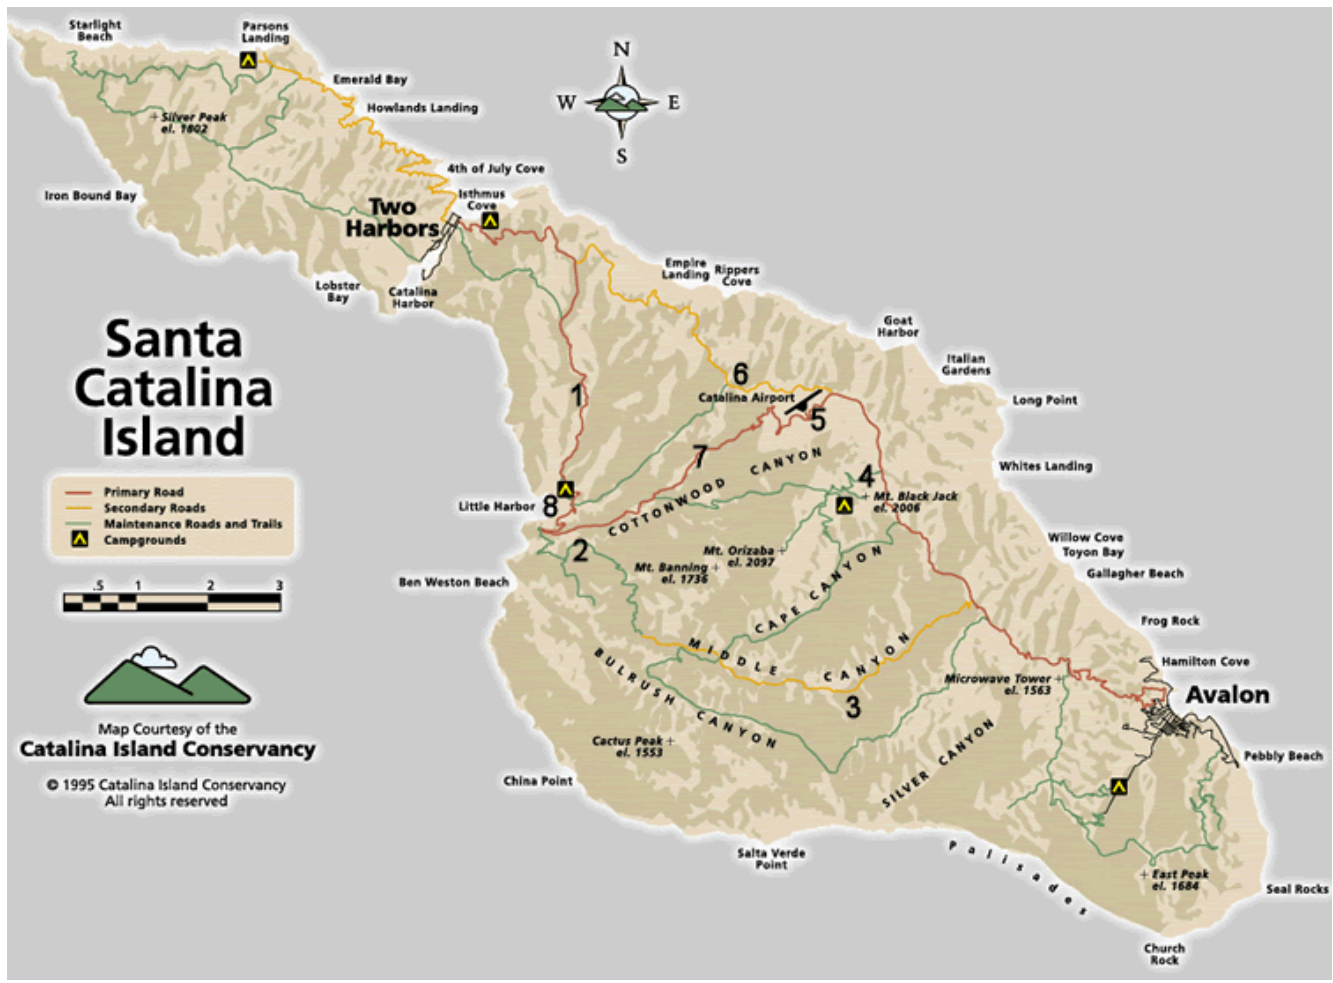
Santa Catalina Island

Primary Road
Secondary Roads
Maintenance Roads and Trails
Campgrounds

.5 1 2 3

Map Courtesy of the
Catalina Island Conservancy
© 1995 Catalina Island Conservancy
All rights reserved

N
W E
S

Starlight Beach
Parsons Landing
Emerald Bay
Howlands Landing
Silver Peak el. 1802
Iron Bound Bay
4th of July Cove
Isthmus Cove
Two Harbors
Lobster Bay
Catalina Harbor
Empire Landing
Rippers Cove
Goat Harbor
Italian Gardens
Long Point
Whites Landing
6
Catalina Airport
5
1
7
4
Mt. Black Jack el. 2006
COTTONWOOD CANYON
Little Harbor
8
2
Mt. Orizaba el. 2097
Mt. Banning el. 1736
Willow Cove
Toyon Bay
Gallagher Beach
Ben Weston Beach
CAPE CANYON
Frog Rock
MIDDLE CANYON
Hamilton Cove
Microwave Tower el. 1563
Avalon
3
BULRUSH CANYON
Cactus Peak el. 1553
Pebbly Beach
China Point
SILVER CANYON
Palisades
East Peak el. 1684
Seal Rocks
Salta Verde Point
Church Rock